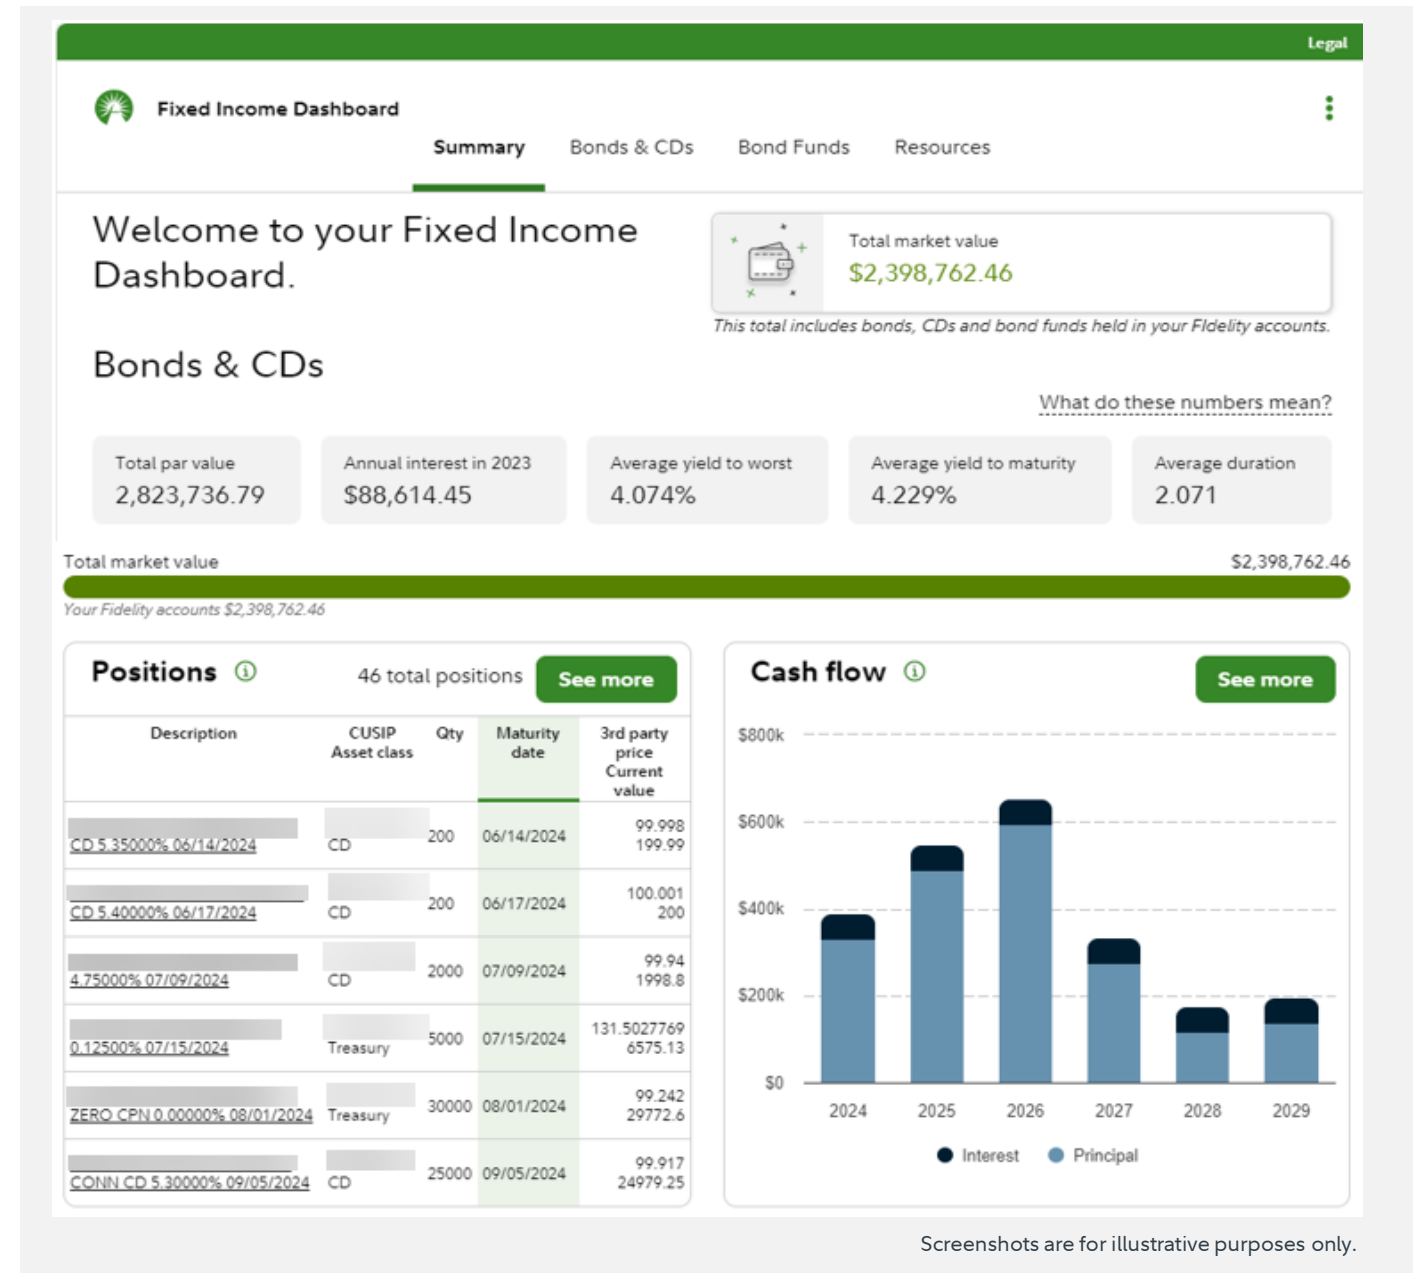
Legal

Fixed Income Dashboard

Summary Bonds & CDs Bond Funds Resources

Welcome to your Fixed Income Dashboard.

Total market value
$2,398,762.46
This total includes bonds, CDs and bond funds held in your Fidelity accounts.

Bonds & CDs

What do these numbers mean?

Total par value
2,823,736.79

Annual interest in 2023
$88,614.45

Average yield to worst
4.074%

Average yield to maturity
4.229%

Average duration
2.071

Total market value $2,398,762.46
Your Fidelity accounts $2,398,762.46

Positions 46 total positions See more

| Description | CUSIP Asset class | Qty | Maturity date | 3rd party price Current value |
|---|---|---|---|---|
| CD 5.35000% 06/14/2024 | CD | 200 | 06/14/2024 | 99.998 199.99 |
| CD 5.40000% 06/17/2024 | CD | 200 | 06/17/2024 | 100.001 200 |
| 4.75000% 07/09/2024 | CD | 2000 | 07/09/2024 | 99.94 1998.8 |
| 0.12500% 07/15/2024 | Treasury | 5000 | 07/15/2024 | 131.5027769 6575.13 |
| ZERO CPN 0.00000% 08/01/2024 | Treasury | 30000 | 08/01/2024 | 99.242 29772.6 |
| CONN CD 5.30000% 09/05/2024 | CD | 25000 | 09/05/2024 | 99.917 24979.25 |

Cash flow See more

$800k
$600k
$400k
$200k
$0
2024 2025 2026 2027 2028 2029
Interest Principal

Screenshots are for illustrative purposes only.